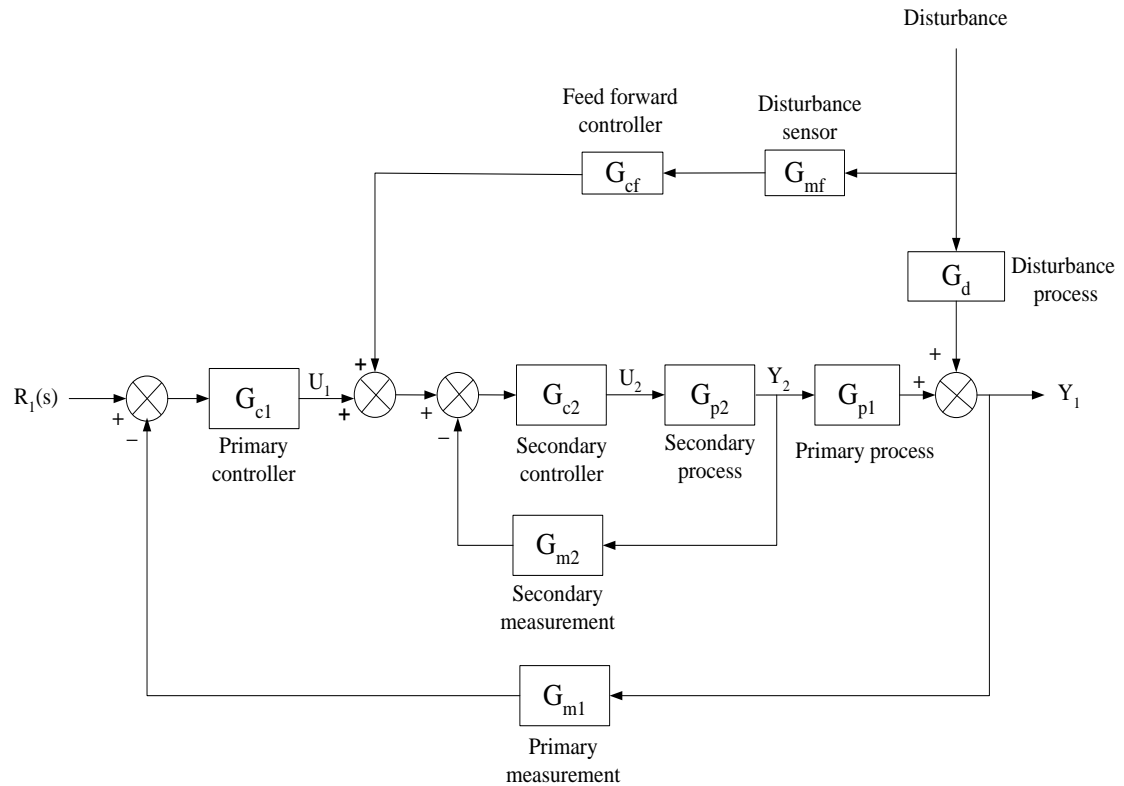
Disturbance

Feed forward controller

Disturbance sensor

$G_{cf}$

$G_{mf}$

$G_d$

Disturbance process

$R_1(s)$

+

−

$G_{c1}$

$U_1$

+

+

+

−

$G_{c2}$

$U_2$

$G_{p2}$

$Y_2$

$G_{p1}$

+

+

$Y_1$

Primary controller

Secondary controller

Secondary process

Primary process

$G_{m2}$

Secondary measurement

$G_{m1}$

Primary measurement